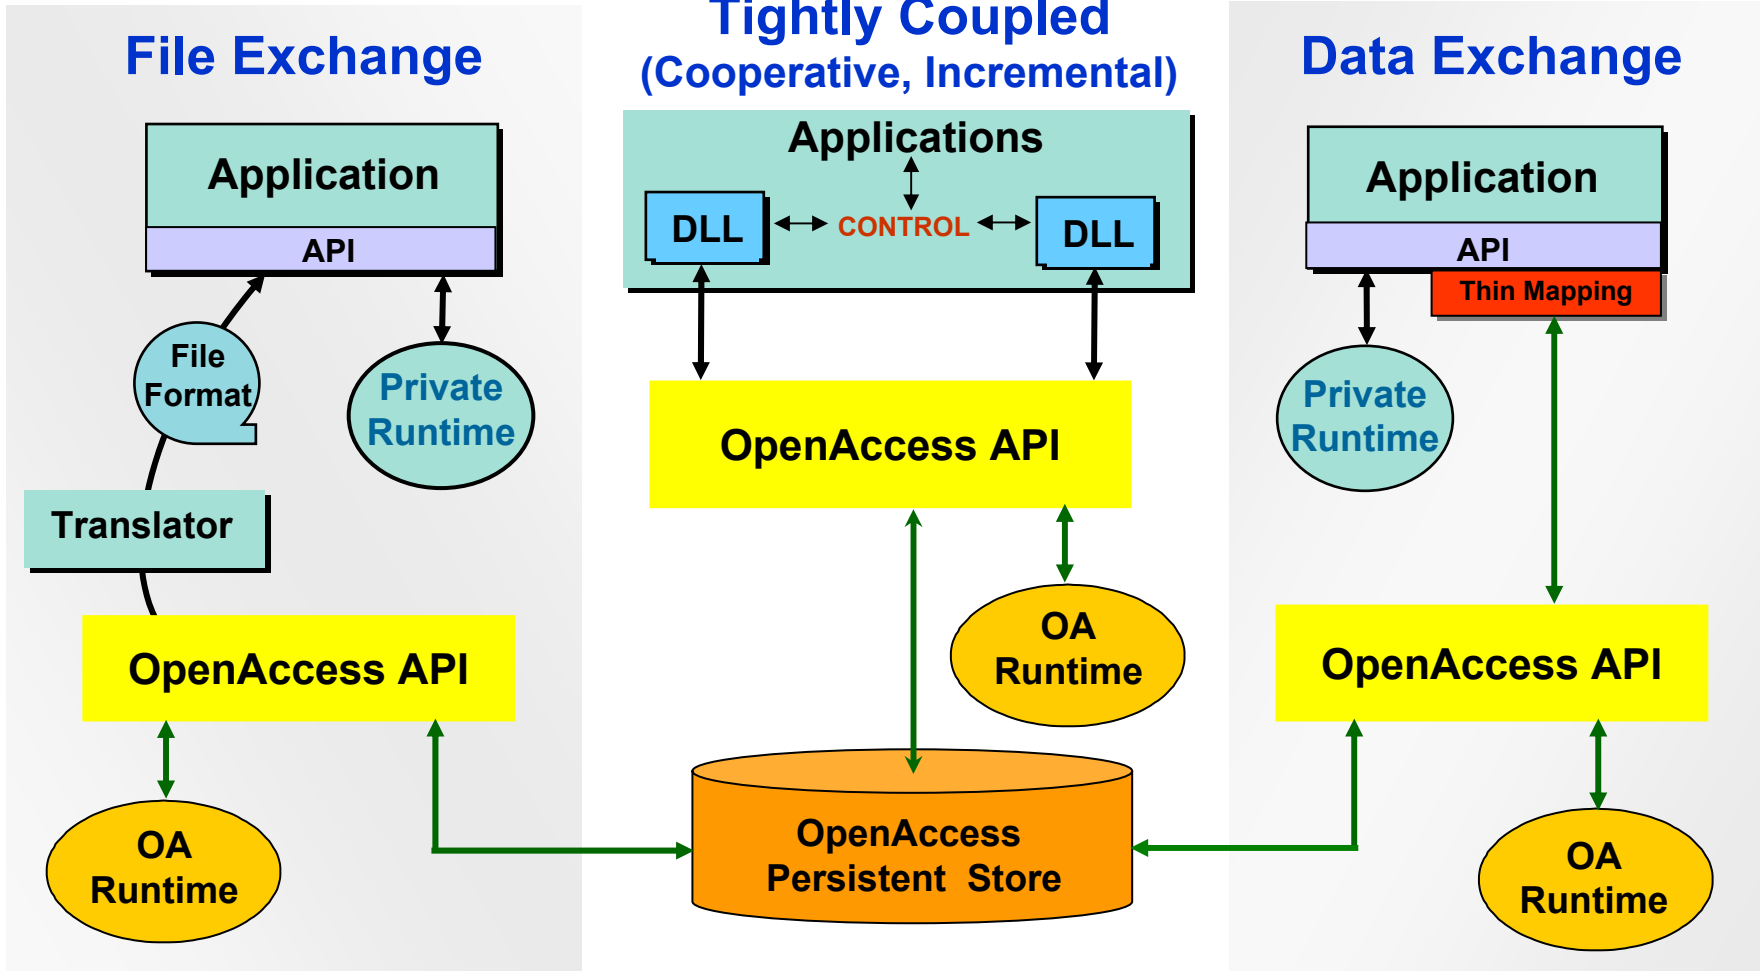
File Exchange

Application

API

File Format

Private Runtime

Translator

OpenAccess API

OA Runtime

Tightly Coupled
(Cooperative, Incremental)

Applications

DLL

CONTROL

DLL

OpenAccess API

OA Runtime

OpenAccess Persistent Store

Data Exchange

Application

API

Thin Mapping

Private Runtime

OpenAccess API

OA Runtime